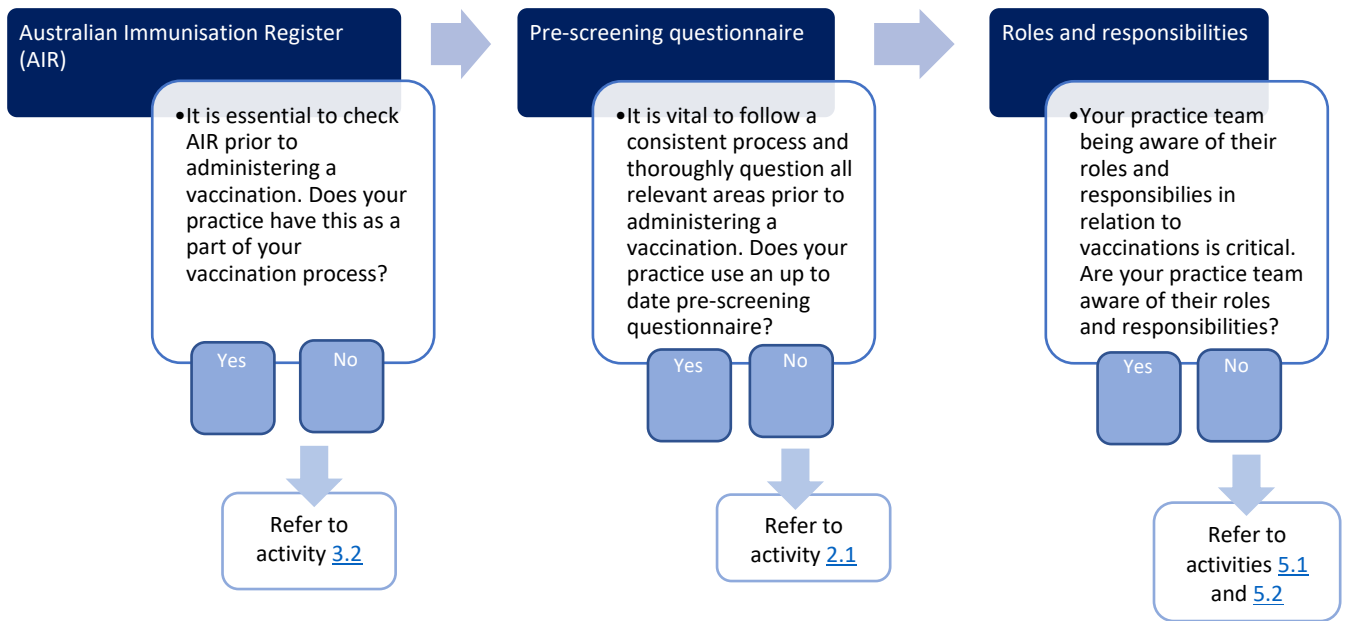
Australian Immunisation Register (AIR)

•It is essential to check AIR prior to administering a vaccination. Does your practice have this as a part of your vaccination process?

Yes

No

Refer to activity 3.2

Pre-screening questionnaire

•It is vital to follow a consistent process and thoroughly question all relevant areas prior to administering a vaccination. Does your practice use an up to date pre-screening questionnaire?

Yes

No

Refer to activity 2.1

Roles and responsibilities

•Your practice team being aware of their roles and responsibilities in relation to vaccinations is critical. Are your practice team aware of their roles and responsibilities?

Yes

No

Refer to activities 5.1 and 5.2